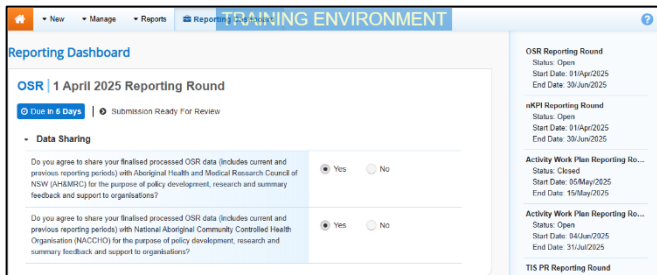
New ▾ Manage ▾ Reports Reporting Dashboard TRAINING ENVIRONMENT

?

Reporting Dashboard

OSR | 1 April 2025 Reporting Round

Due in 6 Days | Submission Ready For Review

Data Sharing

Do you agree to share your finalised processed OSR data (includes current and previous reporting periods) with Aboriginal Health and Medical Research Council of NSW (AH&MRC) for the purpose of policy development, research and summary feedback and support to organisations?

Yes No

Do you agree to share your finalised processed OSR data (includes current and previous reporting periods) with National Aboriginal Community Controlled Health Organisation (NACCHO) for the purpose of policy development, research and summary feedback and support to organisations?

Yes No

OSR Reporting Round
Status: Open
Start Date: 01/Apr/2025
End Date: 30/Jun/2025

nKPI Reporting Round
Status: Open
Start Date: 01/Apr/2025
End Date: 30/Jun/2025

Activity Work Plan Reporting Ro...
Status: Closed
Start Date: 05/May/2025
End Date: 15/May/2025

Activity Work Plan Reporting Ro...
Status: Open
Start Date: 04/Jun/2025
End Date: 31/Jul/2025

TIS PR Reporting Round